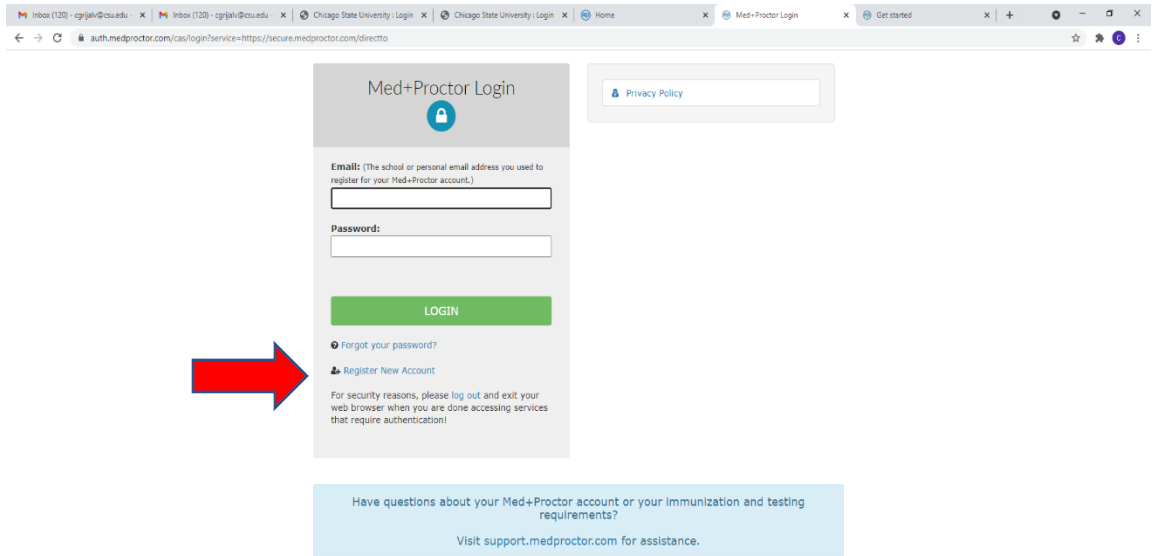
Inbox (120) - cgrijalv@csu.edu
Inbox (120) - cgrijalv@csu.edu
Chicago State University : Login
Chicago State University : Login
Home
Med+Proctor Login
Get started

auth.medproctor.com/cas/login?service=https://secure.medproctor.com/directto

Med+Proctor Login

Email: (The school or personal email address you used to register for your Med+Proctor account.)

Password:

LOGIN

Forgot your password?

Register New Account

For security reasons, please log out and exit your web browser when you are done accessing services that require authentication!

Privacy Policy

Have questions about your Med+Proctor account or your immunization and testing requirements?

Visit support.medproctor.com for assistance.